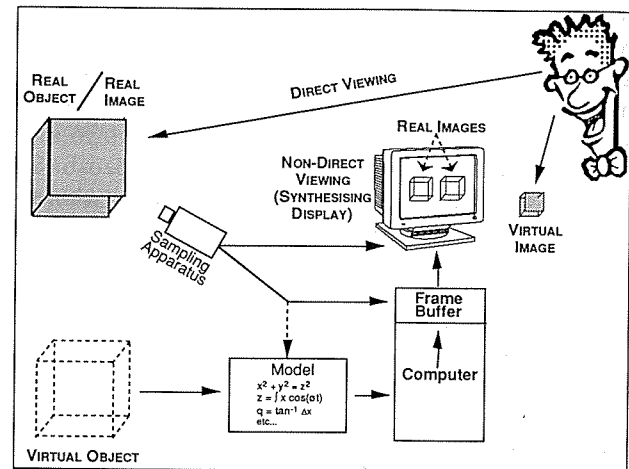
REAL OBJECT / REAL IMAGE

DIRECT VIEWING

REAL IMAGES

NON-DIRECT VIEWING (SYNTHESISING DISPLAY)

VIRTUAL IMAGE

Sampling Apparatus

Frame Buffer

Model
$x^2 + y^2 = z^2$
$z = \int x \cos(\sigma t)$
$q = \tan^{-1} \Delta x$
etc...

Computer

VIRTUAL OBJECT